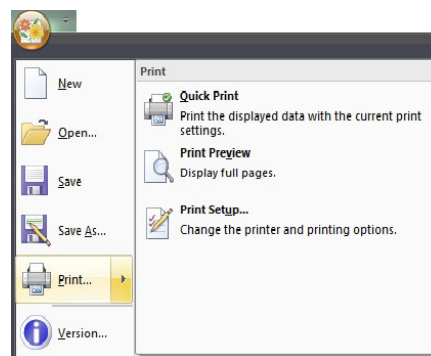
New

Open...

Save

Save As...

Print...

Version...

Print

Quick Print
Print the displayed data with the current print settings.

Print Preview
Display full pages.

Print Setup...
Change the printer and printing options.